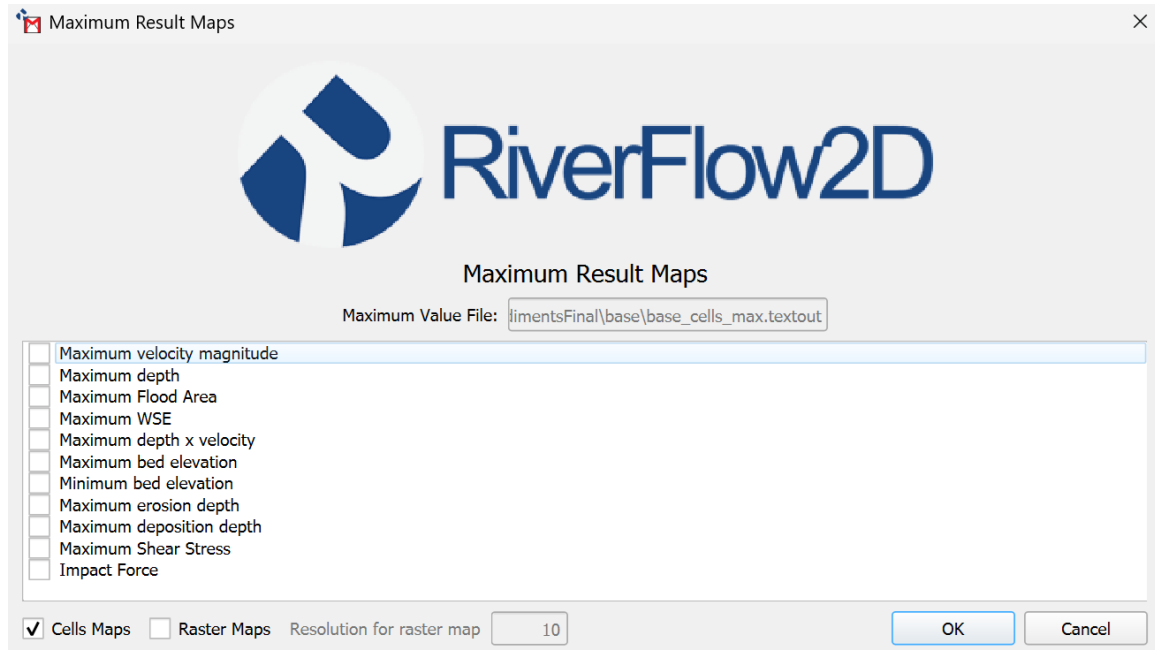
Maximum Result Maps

RiverFlow2D

Maximum Result Maps

Maximum Value File: dimentsFinal\base\base_cells_max.textout

Maximum velocity magnitude
Maximum depth
Maximum Flood Area
Maximum WSE
Maximum depth x velocity
Maximum bed elevation
Minimum bed elevation
Maximum erosion depth
Maximum deposition depth
Maximum Shear Stress
Impact Force

Cells Maps Raster Maps Resolution for raster map 10

OK Cancel